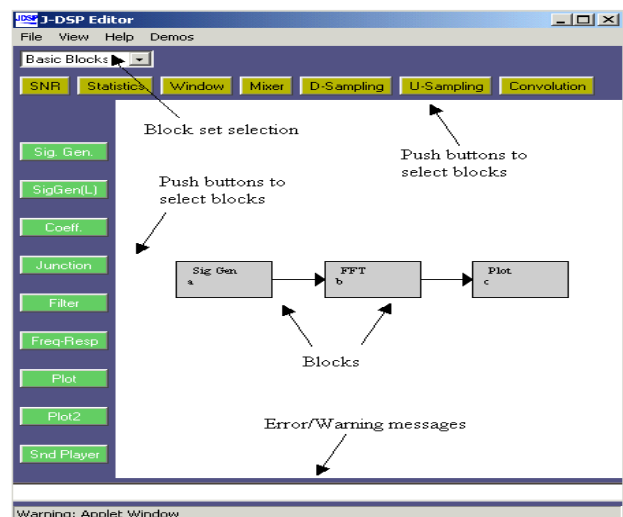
JDSP J-DSP Editor
File View Help Demos
Basic Blocks
SNR Statistics Window Mixer D-Sampling U-Sampling Convolution
Block set selection
Push buttons to select blocks
Sig. Gen.
SigGen(L)
Coeff.
Junction
Filter
Freq-Resp
Plot
Plot2
Snd Player
Push buttons to select blocks
Sig Gen
a
FFT
b
Plot
c
Blocks
Error/Warning messages
Warning: Applet Window